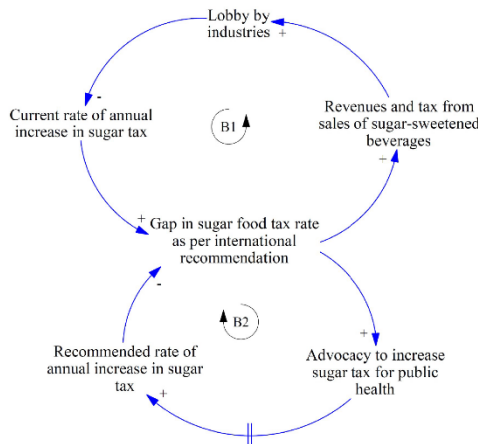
Lobby by industries
+

-
Current rate of annual increase in sugar tax

B1

Revenues and tax from sales of sugar-sweetened beverages
+

+
Gap in sugar food tax rate as per international recommendation

-

B2

+

Recommended rate of annual increase in sugar tax
+

Advocacy to increase sugar tax for public health